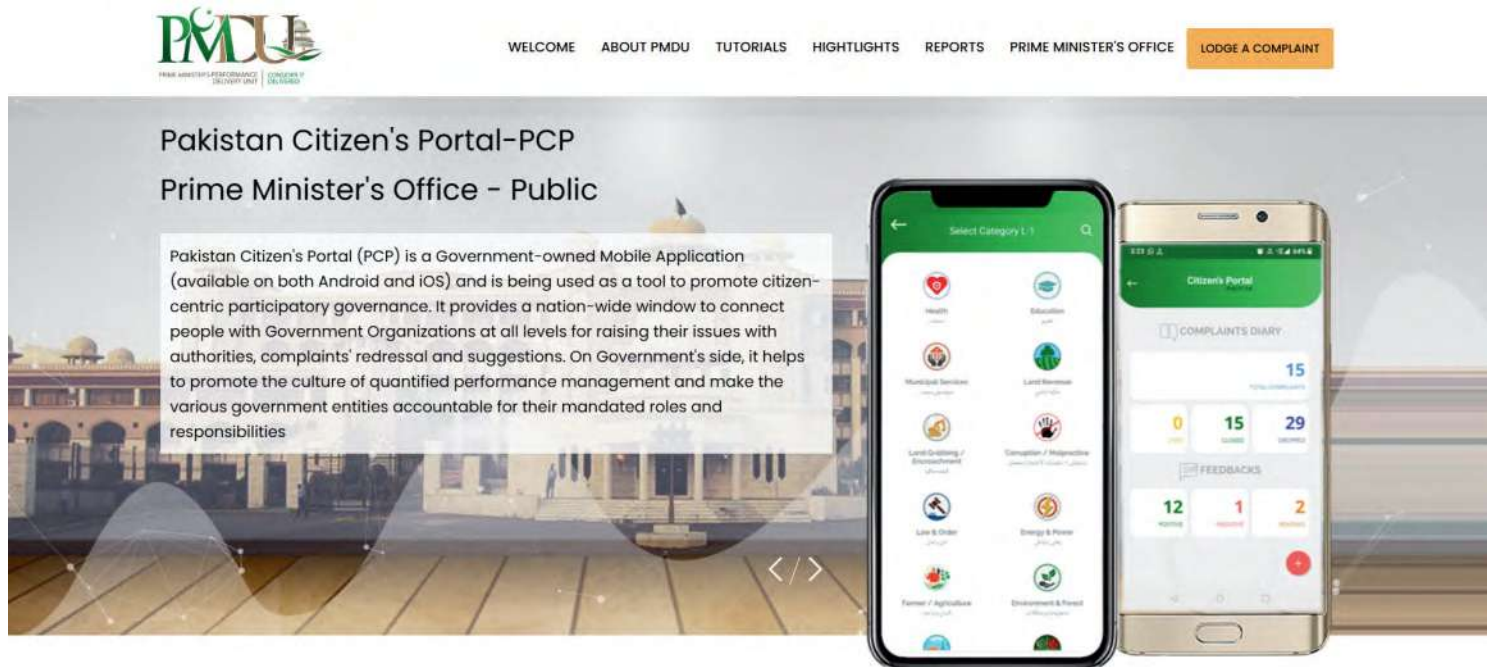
PMDU

PRIME MINISTER'S PERFORMANCE DELIVERY UNIT | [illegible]

WELCOME ABOUT PMDU TUTORIALS HIGHTLIGHTS REPORTS PRIME MINISTER'S OFFICE LODGE A COMPLAINT

Pakistan Citizen's Portal-PCP

Prime Minister's Office - Public

Pakistan Citizen's Portal (PCP) is a Government-owned Mobile Application (available on both Android and iOS) and is being used as a tool to promote citizen-centric participatory governance. It provides a nation-wide window to connect people with Government Organizations at all levels for raising their issues with authorities, complaints' redressal and suggestions. On Government's side, it helps to promote the culture of quantified performance management and make the various government entities accountable for their mandated roles and responsibilities

Select Category L-1

Health

Education

Municipal Services

Land Revenue

Land Grabbing / Encroachment

Corruption / Malpractice

Law & Order

Energy & Power

Farmer / Agriculture

Environment & Forest

Citizen's Portal

COMPLAINTS DIARY

15

TOTAL COMPLAINTS

0

15

29

FEEDBACKS

12

1

2